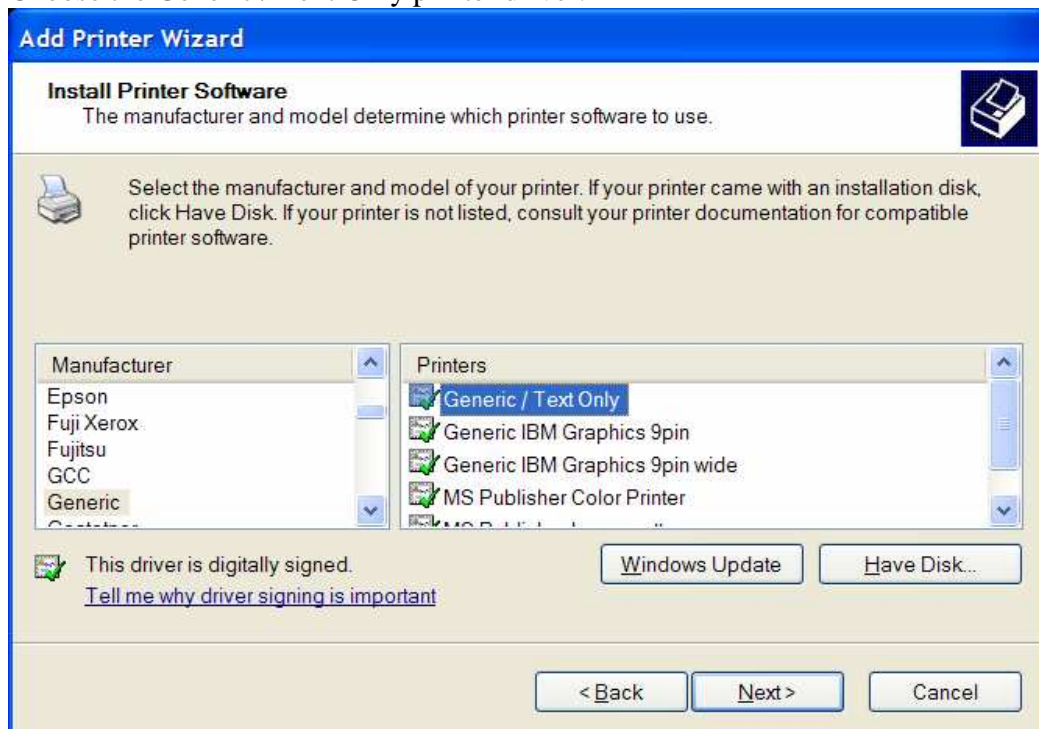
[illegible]

Add Printer Wizard

Install Printer Software
The manufacturer and model determine which printer software to use.

Select the manufacturer and model of your printer. If your printer came with an installation disk, click Have Disk. If your printer is not listed, consult your printer documentation for compatible printer software.

| Manufacturer |
|---|
| Epson |
| Fuji Xerox |
| Fujitsu |
| GCC |
| Generic |
| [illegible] |

| Printers |
|---|
| Generic / Text Only |
| Generic IBM Graphics 9pin |
| Generic IBM Graphics 9pin wide |
| MS Publisher Color Printer |
| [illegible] |

This driver is digitally signed.
Tell me why driver signing is important

Windows Update
Have Disk...

< Back
Next >
Cancel